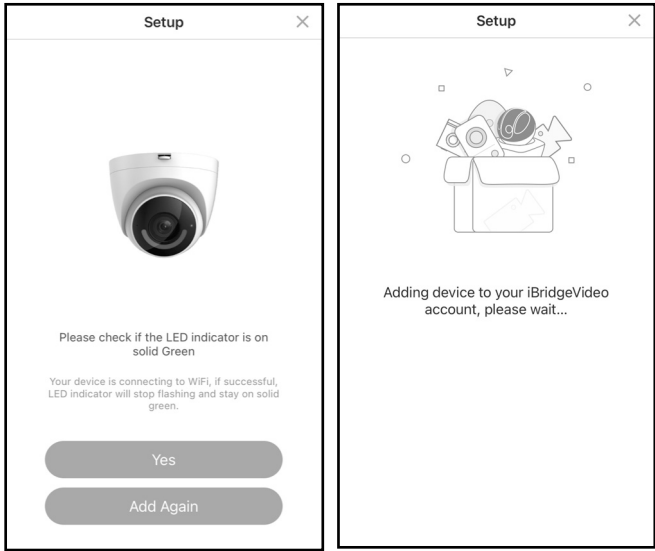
Setup ×

Please check if the LED indicator is on solid Green

Your device is connecting to WiFi, if successful, LED indicator will stop flashing and stay on solid green.

Yes

Add Again

Setup ×

Adding device to your iBridgeVideo account, please wait...